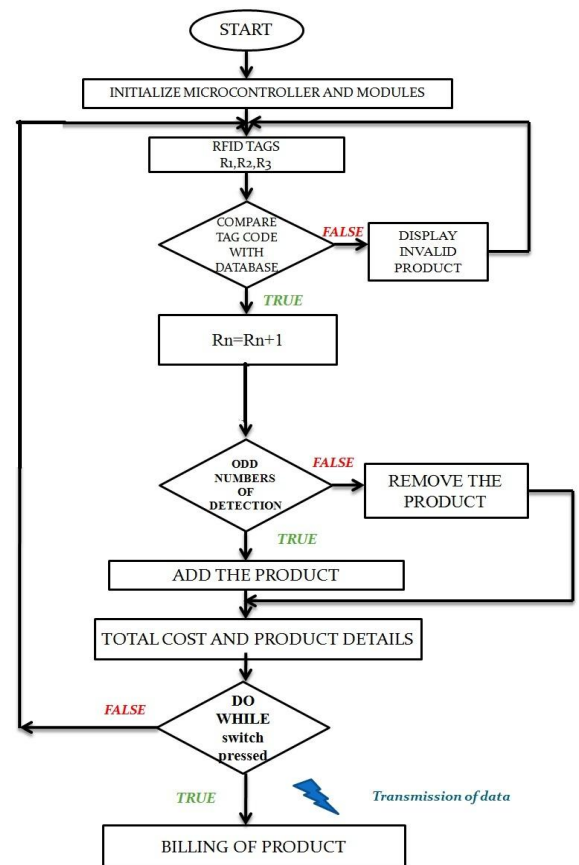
START

INITIALIZE MICROCONTROLLER AND MODULES

RFID TAGS
R1,R2,R3

COMPARE TAG CODE WITH DATABASE

FALSE

DISPLAY INVALID PRODUCT

TRUE

Rn=Rn+1

ODD NUMBERS OF DETECTION

FALSE

REMOVE THE PRODUCT

TRUE

ADD THE PRODUCT

TOTAL COST AND PRODUCT DETAILS

FALSE

DO WHILE switch pressed

TRUE

Transmission of data

BILLING OF PRODUCT